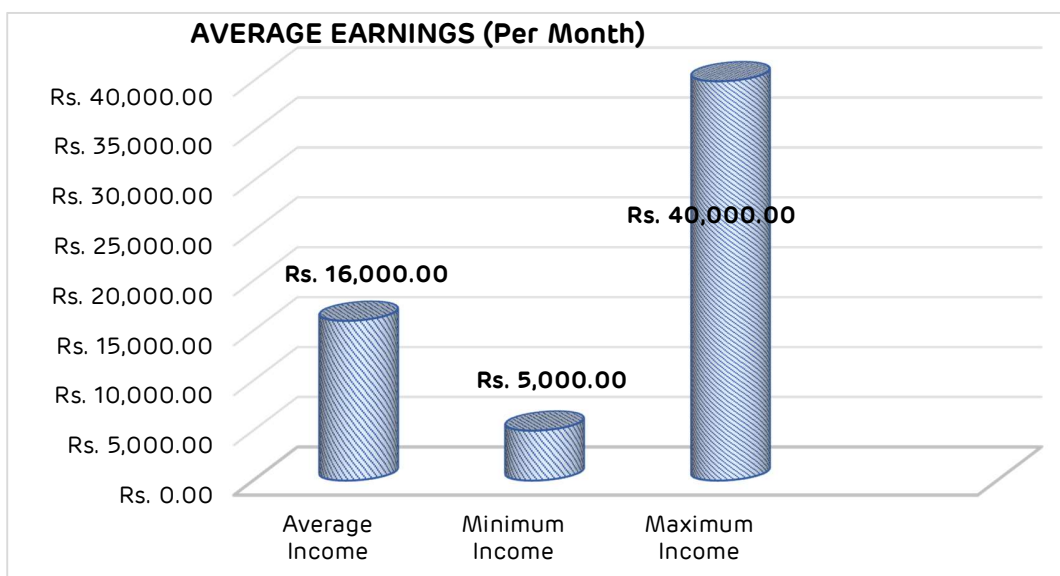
AVERAGE EARNINGS (Per Month)

Rs. 40,000.00
Rs. 35,000.00
Rs. 30,000.00
Rs. 25,000.00
Rs. 20,000.00
Rs. 15,000.00
Rs. 10,000.00
Rs. 5,000.00
Rs. 0.00

Rs. 16,000.00
Rs. 5,000.00
Rs. 40,000.00

Average Income
Minimum Income
Maximum Income